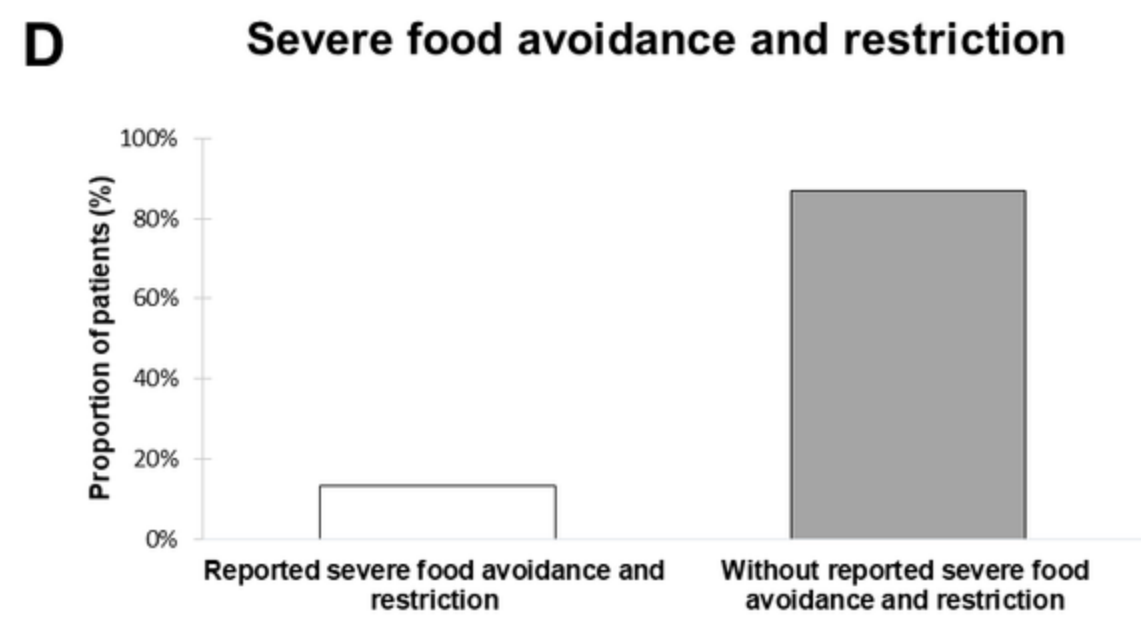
D

Severe food avoidance and restriction

Proportion of patients (%)

100%

80%

60%

40%

20%

0%

Reported severe food avoidance and restriction

Without reported severe food avoidance and restriction